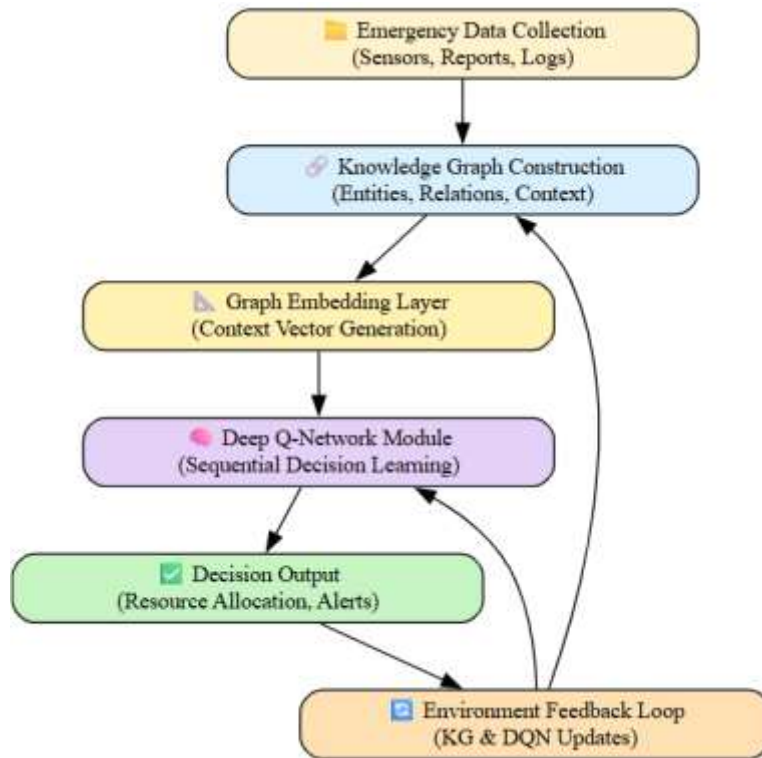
Emergency Data Collection
(Sensors, Reports, Logs)

Knowledge Graph Construction
(Entities, Relations, Context)

Graph Embedding Layer
(Context Vector Generation)

Deep Q-Network Module
(Sequential Decision Learning)

Decision Output
(Resource Allocation, Alerts)

Environment Feedback Loop
(KG & DQN Updates)